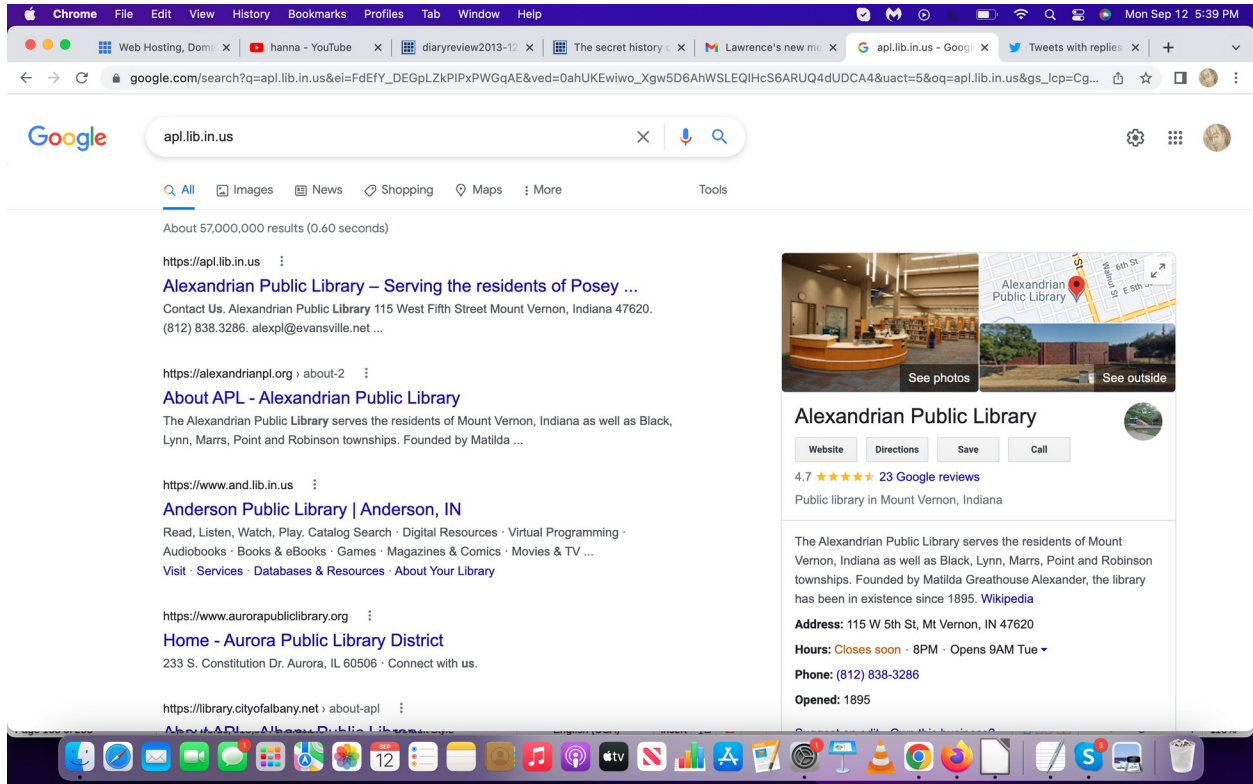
Chrome File Edit View History Bookmarks Profiles Tab Window Help

Mon Sep 12 5:39 PM

Web Hosting, Dom | hanna - YouTube | diaryreview2013-12 | The secret history | Lawrence's new m | apl.lib.in.us - Googl | Tweets with replies

google.com/search?q=apl.lib.in.us&ei=FdEfY_DEGpLZkPIPxPWGqAE&ved=0ahUKEwiwo_Xgw5D6AhWSLEQIHcS6ARUQ4dUDCA4&uact=5&oq=apl.lib.in.us&gs_lcp=Cg...

Google

apl.lib.in.us

All Images News Shopping Maps More Tools

About 57,000,000 results (0.60 seconds)

https://apl.lib.in.us

Alexandrian Public Library – Serving the residents of Posey ...

Contact Us. Alexandrian Public Library 115 West Fifth Street Mount Vernon, Indiana 47620. (812) 838.3286. alexpl@evansville.net ...

https://alexandrianpl.org › about-2

About APL - Alexandrian Public Library

The Alexandrian Public Library serves the residents of Mount Vernon, Indiana as well as Black, Lynn, Marrs, Point and Robinson townships. Founded by Matilda ...

https://www.and.lib.in.us

Anderson Public Library | Anderson, IN

Read, Listen, Watch, Play. Catalog Search · Digital Resources · Virtual Programming · Audiobooks · Books & eBooks · Games · Magazines & Comics · Movies & TV ...

Visit · Services · Databases & Resources · About Your Library

https://www.aurorapubliclibrary.org

Home - Aurora Public Library District

233 S. Constitution Dr. Aurora, IL 60506 · Connect with us.

https://library.cityofalbany.net › about-apl

About APL - Albany Public Library

Alexandrian Public Library

6th St

Walnut St

E 5th St

See photos

See outside

Alexandrian Public Library

Website Directions Save Call

4.7 ★★★★★ 23 Google reviews

Public library in Mount Vernon, Indiana

The Alexandrian Public Library serves the residents of Mount Vernon, Indiana as well as Black, Lynn, Marrs, Point and Robinson townships. Founded by Matilda Greathouse Alexander, the library has been in existence since 1895. Wikipedia

Address: 115 W 5th St, Mt Vernon, IN 47620

Hours: Closes soon · 8PM · Opens 9AM Tue

Phone: (812) 838-3286

Opened: 1895

SEP 12

tv